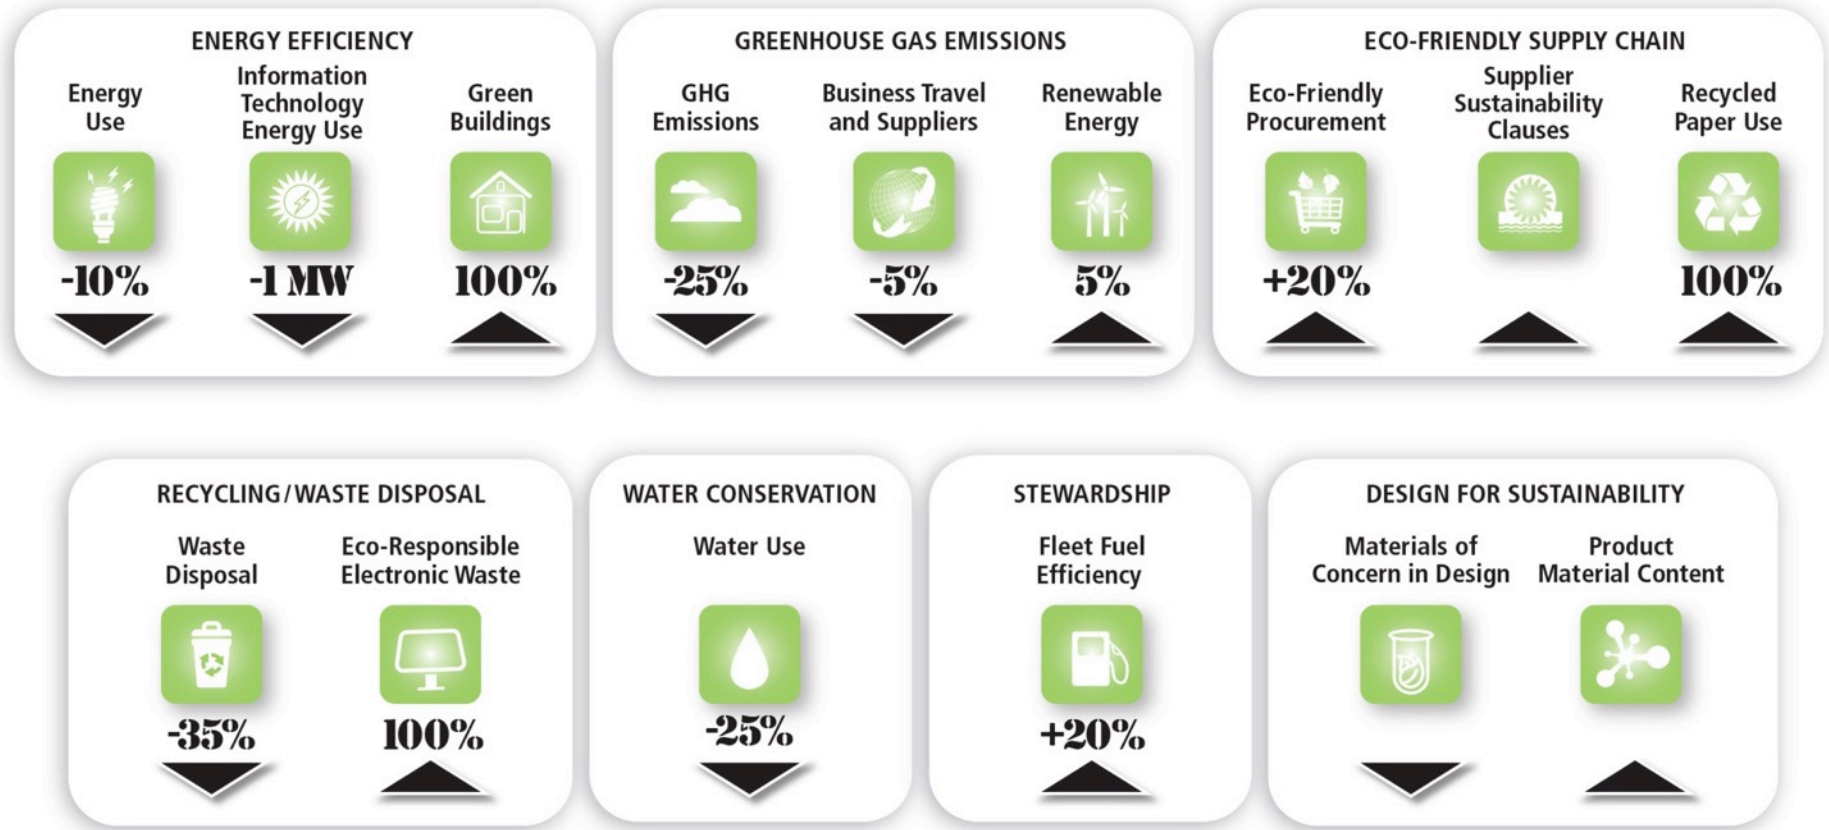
ENERGY EFFICIENCY

Energy Use
-10%

Information Technology Energy Use
-1 MW

Green Buildings
100%

GREENHOUSE GAS EMISSIONS

GHG Emissions
-25%

Business Travel and Suppliers
-5%

Renewable Energy
5%

ECO-FRIENDLY SUPPLY CHAIN

Eco-Friendly Procurement
+20%

Supplier Sustainability Clauses

Recycled Paper Use
100%

RECYCLING/WASTE DISPOSAL

Waste Disposal
-35%

Eco-Responsible Electronic Waste
100%

WATER CONSERVATION

Water Use
-25%

STEWARDSHIP

Fleet Fuel Efficiency
+20%

DESIGN FOR SUSTAINABILITY

Materials of Concern in Design

Product Material Content